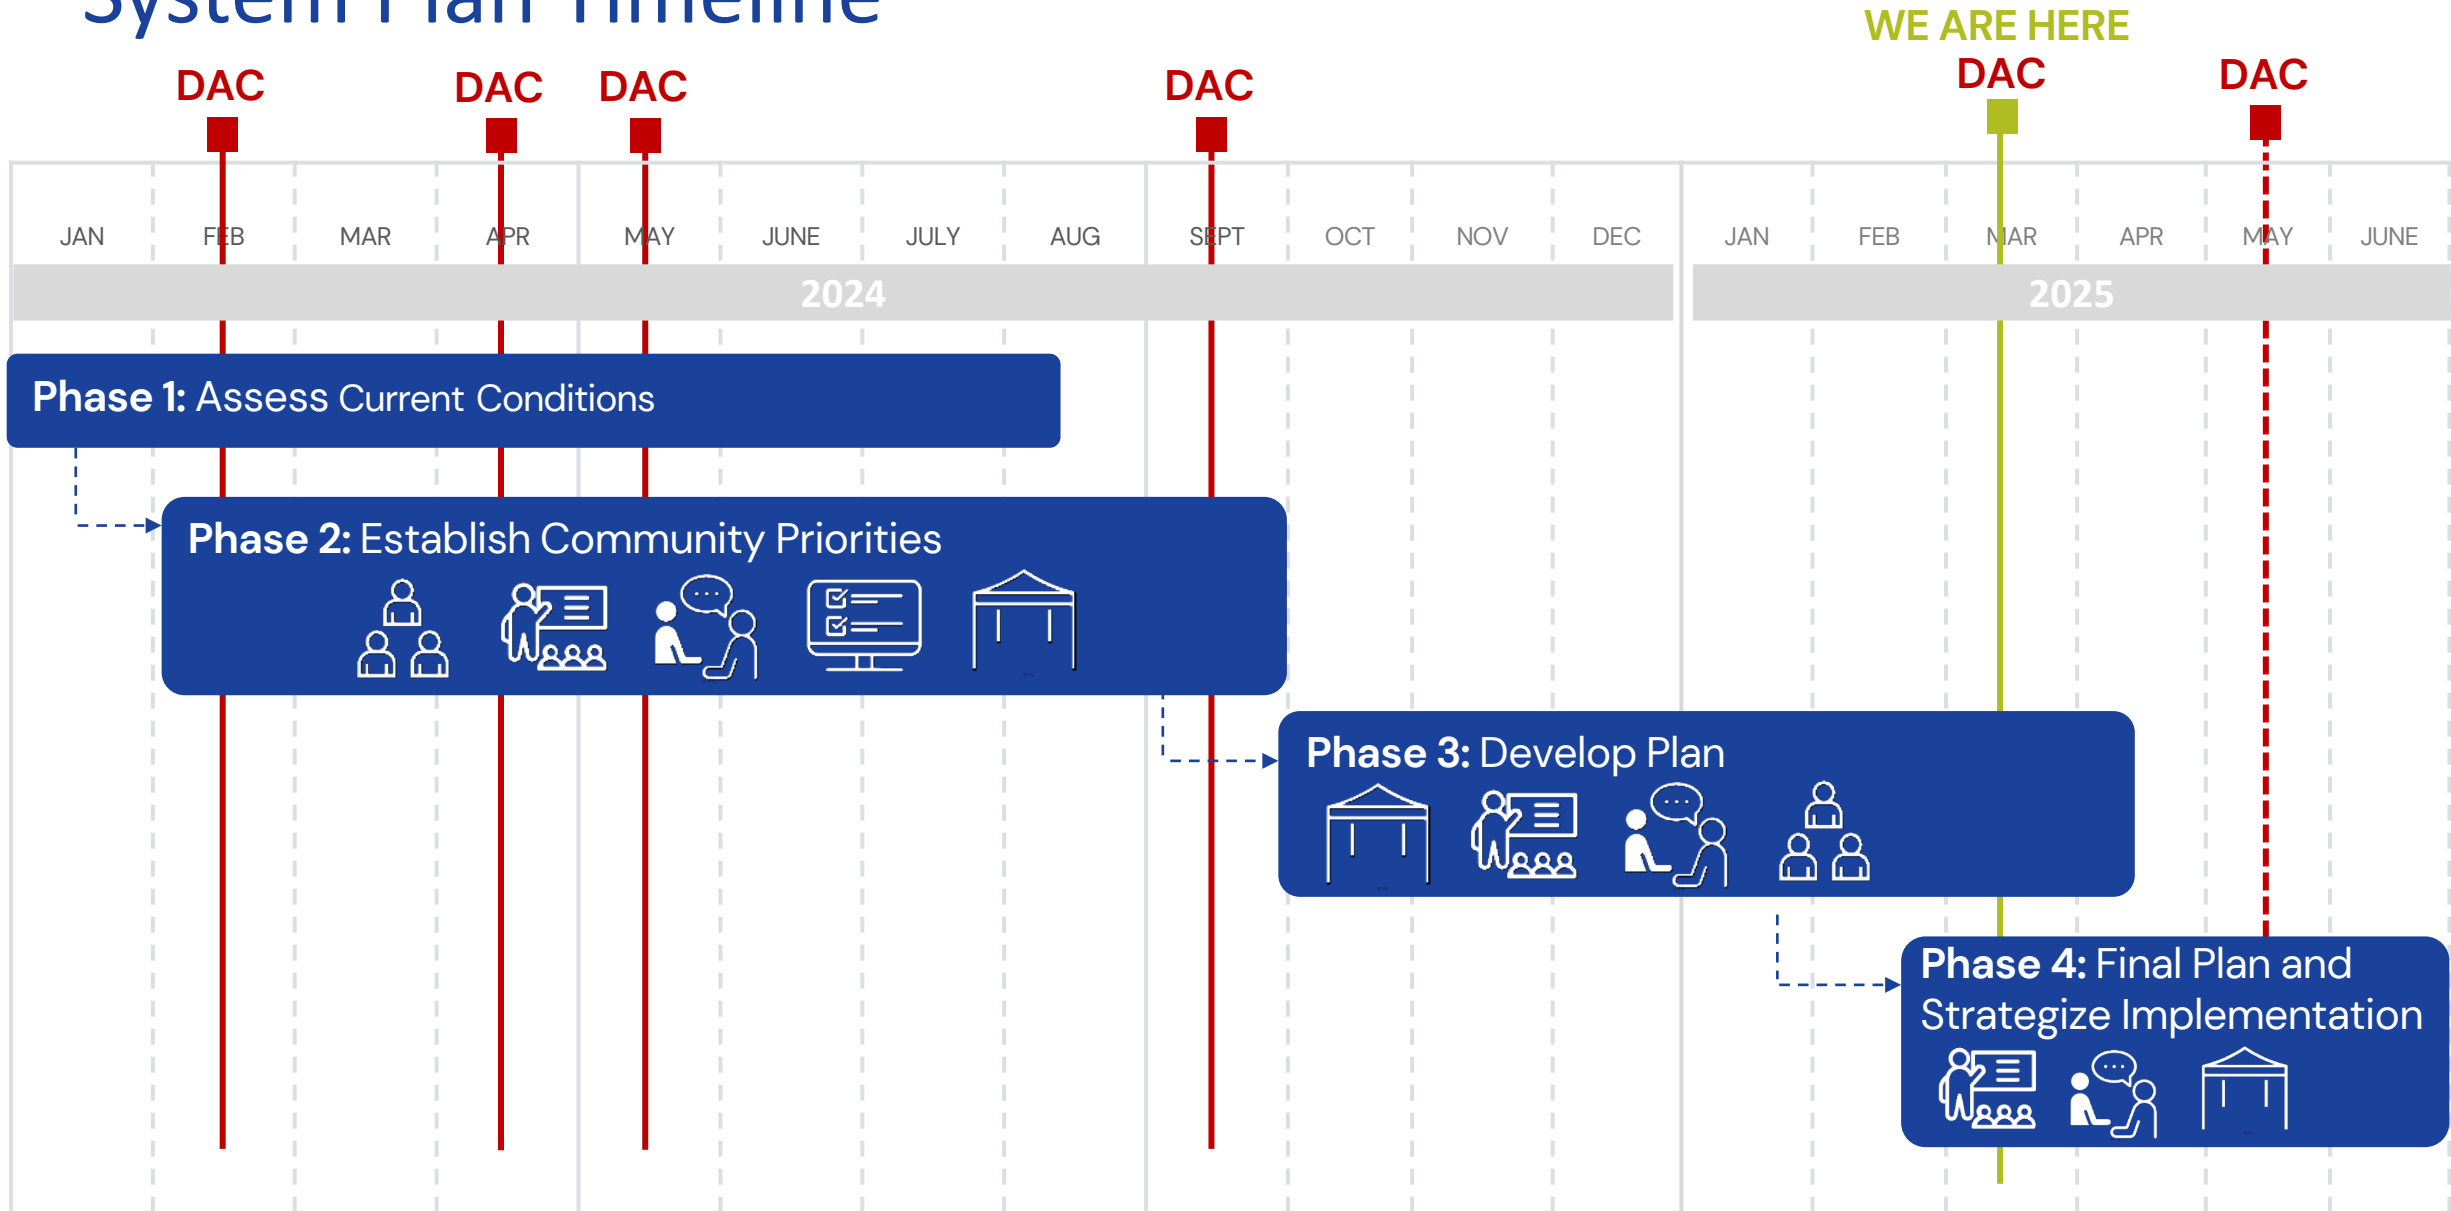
System Plan Timeline

WE ARE HERE

DAC DAC DAC DAC DAC DAC

JAN FEB MAR APR MAY JUNE JULY AUG SEPT OCT NOV DEC JAN FEB MAR APR MAY JUNE

2024

2025

Phase 1: Assess Current Conditions

Phase 2: Establish Community Priorities

Phase 3: Develop Plan

Phase 4: Final Plan and Strategize Implementation